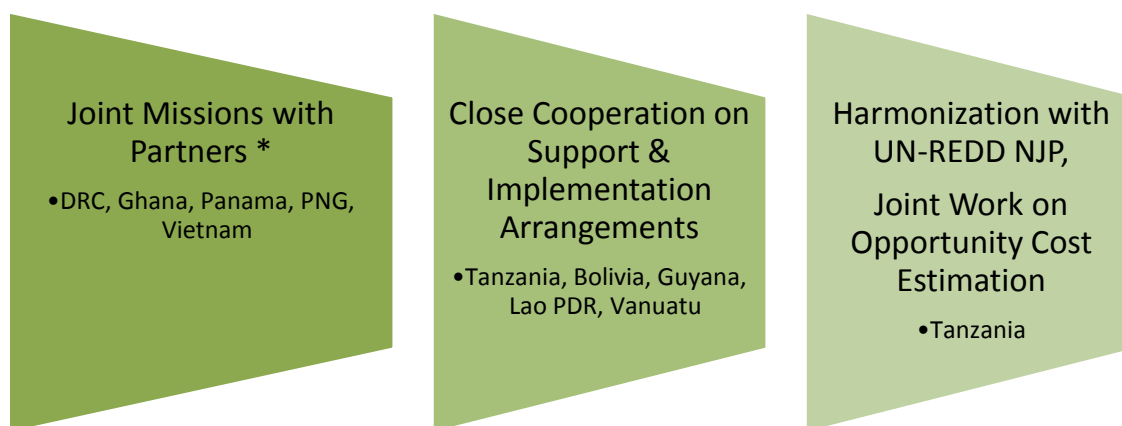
Joint Missions with Partners *

•DRC, Ghana, Panama, PNG, Vietnam

Close Cooperation on Support & Implementation Arrangements

•Tanzania, Bolivia, Guyana, Lao PDR, Vanuatu

Harmonization with UN-REDD NJP,

Joint Work on Opportunity Cost Estimation

•Tanzania